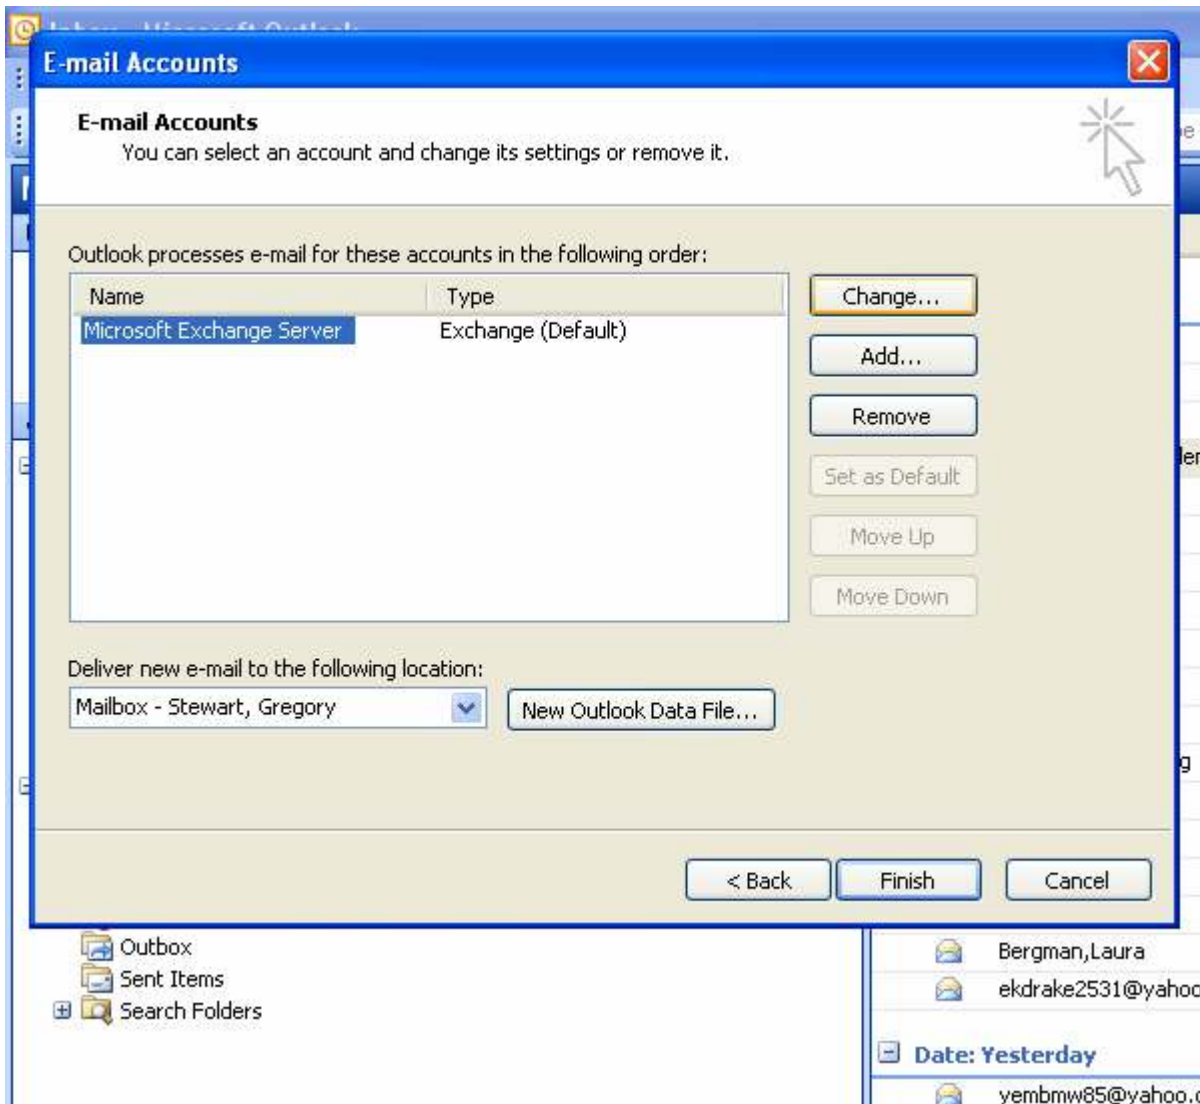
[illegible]

E-mail Accounts

E-mail Accounts
You can select an account and change its settings or remove it.

Outlook processes e-mail for these accounts in the following order:

| Name | Type |
|---|---|
| Microsoft Exchange Server | Exchange (Default) |

Change...
Add...
Remove
Set as Default
Move Up
Move Down

Deliver new e-mail to the following location:
Mailbox - Stewart, Gregory
New Outlook Data File...

< Back
Finish
Cancel

Outbox
Sent Items
Search Folders

Bergman,Laura
ekdrake2531@yahoo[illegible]

Date: Yesterday
yembmw85@yahoo.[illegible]